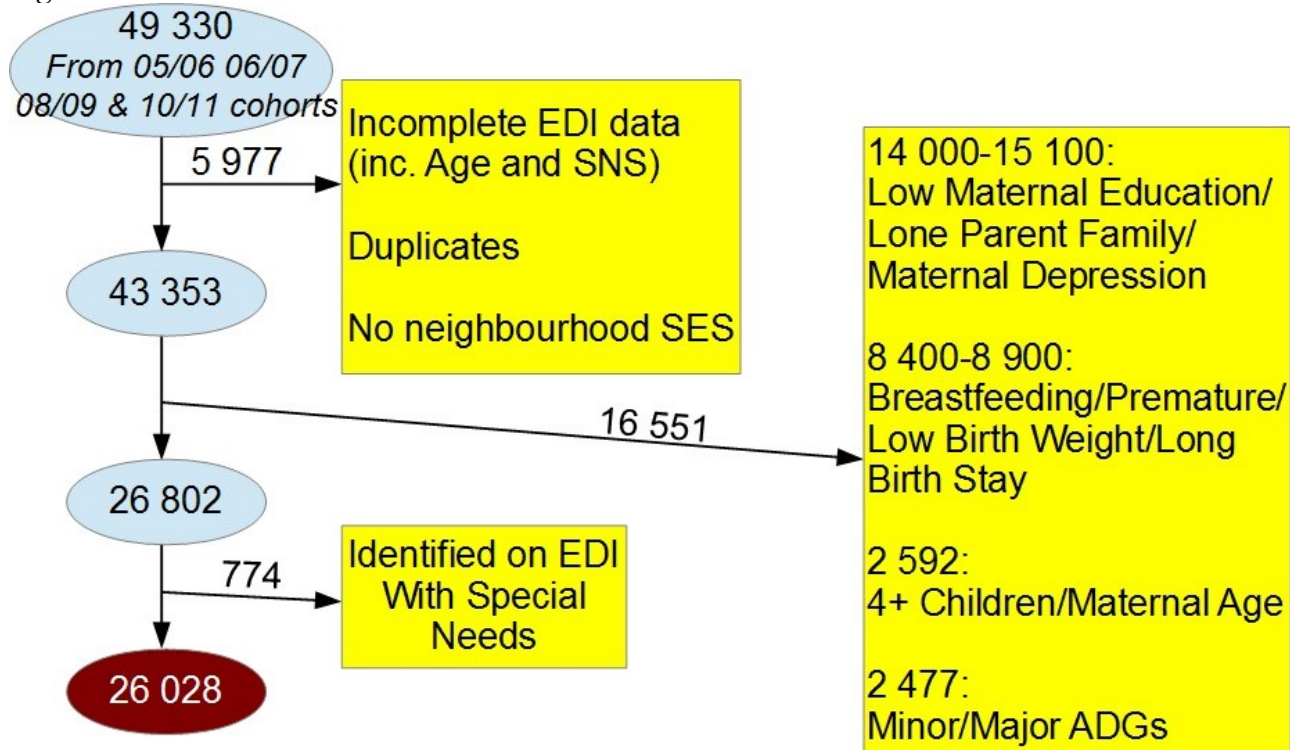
49 330
From 05/06 06/07 08/09 & 10/11 cohorts

5 977

Incomplete EDI data (inc. Age and SNS)

Duplicates

No neighbourhood SES

43 353

16 551

14 000-15 100:
Low Maternal Education/ Lone Parent Family/ Maternal Depression

8 400-8 900:
Breastfeeding/Premature/ Low Birth Weight/Long Birth Stay

2 592:
4+ Children/Maternal Age

2 477:
Minor/Major ADGs

26 802

774

Identified on EDI With Special Needs

26 028